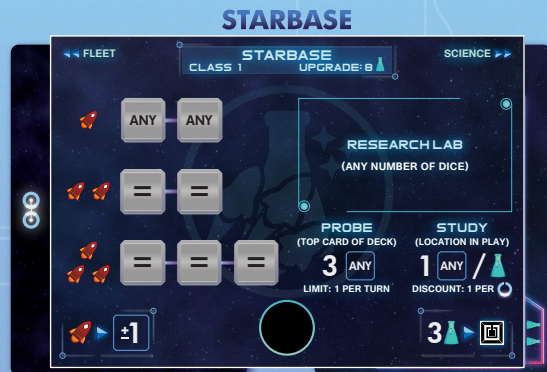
STARBASE

◂◂ FLEET

STARBASE
CLASS 1 UPGRADE: 8

SCIENCE ▸▸

ANY ANY

=  =

=  =  =

RESEARCH LAB
(ANY NUMBER OF DICE)

PROBE
(TOP CARD OF DECK)
3 ANY
LIMIT: 1 PER TURN

STUDY
(LOCATION IN PLAY)
1 ANY /
DISCOUNT: 1 PER

±1

3